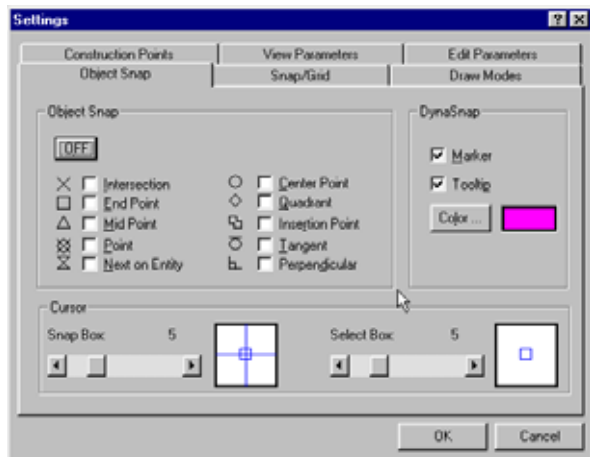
Settings

? X

Construction Points
View Parameters
Edit Parameters
Object Snap
Snap/Grid
Draw Modes

Object Snap

OFF

Intersection
End Point
Mid Point
Point
Next on Entity

Center Point
Quadrant
Insertion Point
Tangent
Perpendicular

DynaSnap

Marker
Tooltip
Color ...

Cursor

Snap Box: 5

Select Box: 5

OK
Cancel